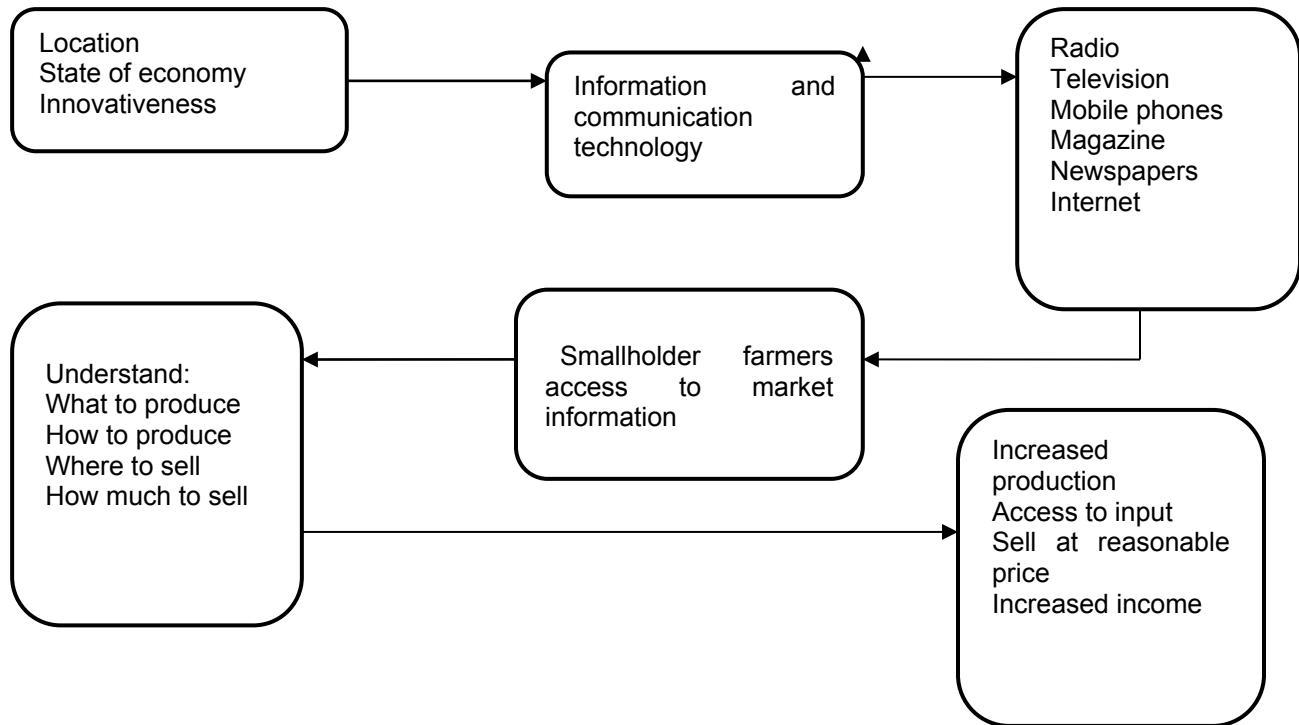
Location
State of economy
Innovativeness

Information and communication technology

Radio
Television
Mobile phones
Magazine
Newspapers
Internet

Smallholder farmers access to market information

Understand:
What to produce
How to produce
Where to sell
How much to sell

Increased production
Access to input
Sell at reasonable price
Increased income